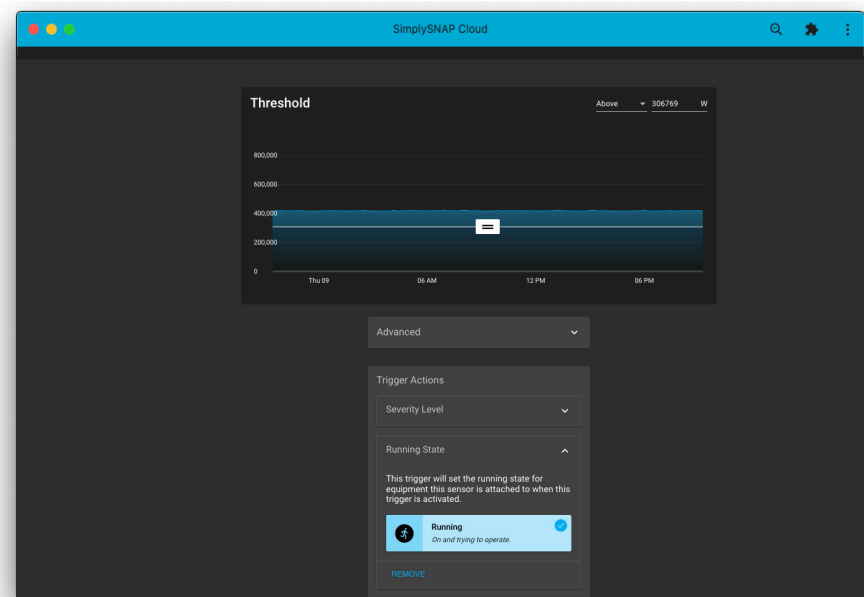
SimplySNAP Cloud

Threshold

Above 306769 W

800,000
600,000
400,000
200,000
0

Thu 09 06 AM 12 PM 06 PM

Advanced

Trigger Actions

Severity Level

Running State

This trigger will set the running state for equipment this sensor is attached to when this trigger is activated.

Running
On and trying to operate.

REMOVE